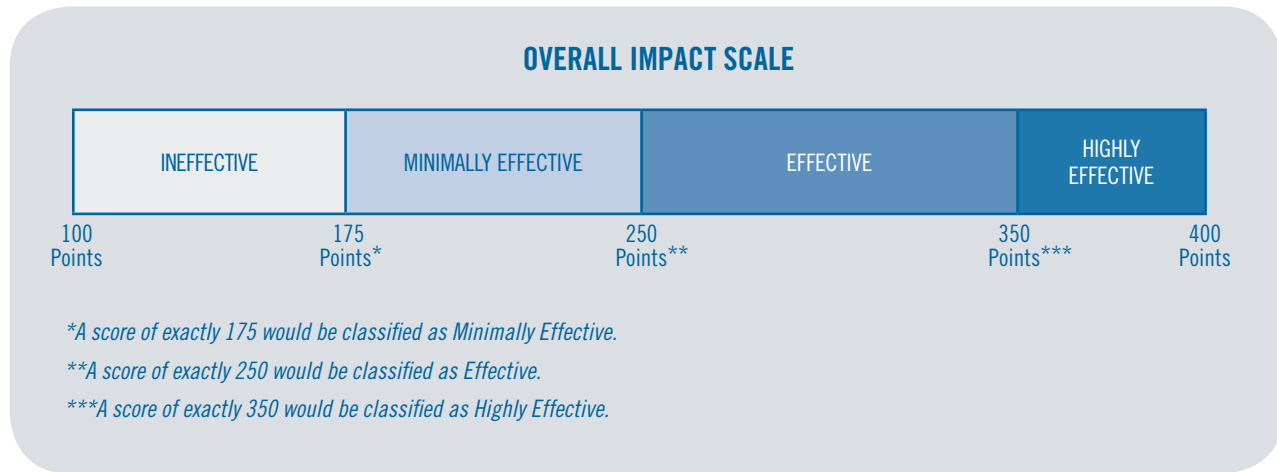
OVERALL IMPACT SCALE

INEFFECTIVE

MINIMALLY EFFECTIVE

EFFECTIVE

HIGHLY EFFECTIVE

100 Points

175 Points*

250 Points**

350 Points***

400 Points

*A score of exactly 175 would be classified as Minimally Effective.

**A score of exactly 250 would be classified as Effective.

***A score of exactly 350 would be classified as Highly Effective.